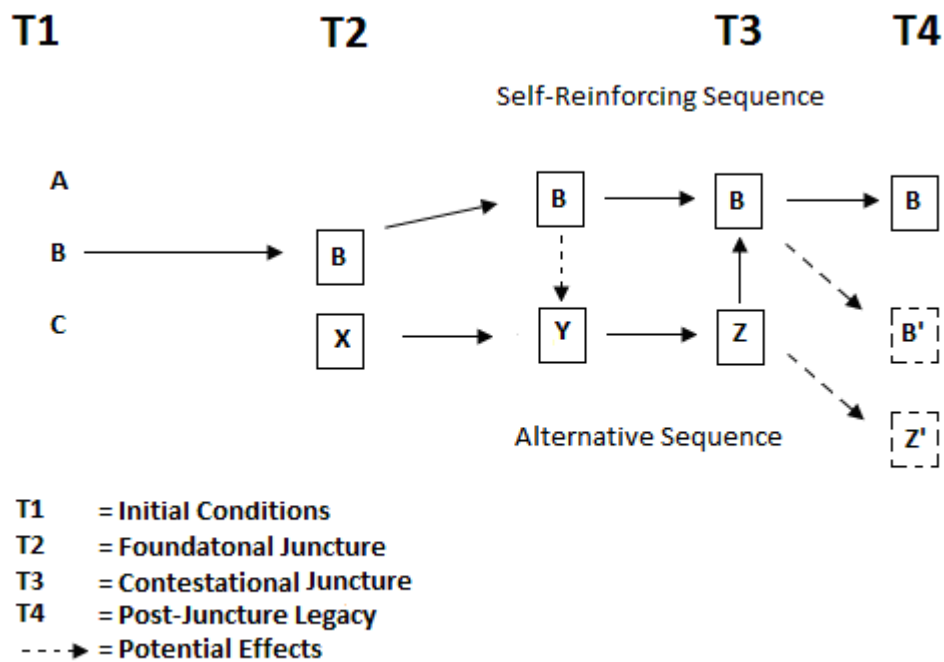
T1 T2 T3 T4

Self-Reinforcing Sequence

A

B → B → B → B → B

C X → Y → Z

B'

Z'

Alternative Sequence

T1 = Initial Conditions
T2 = Foundatonal Juncture
T3 = Contestational Juncture
T4 = Post-Juncture Legacy
- - -> = Potential Effects